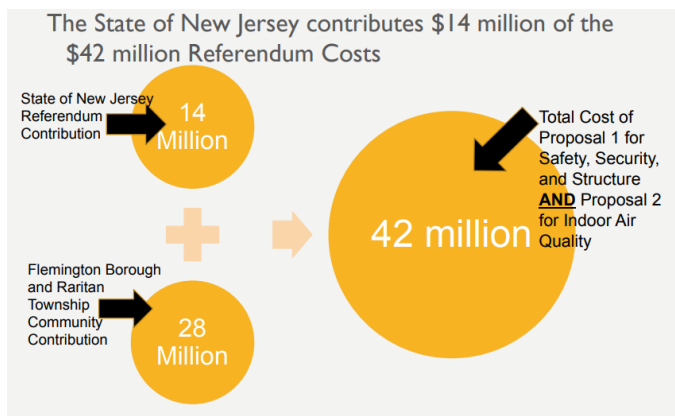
The State of New Jersey contributes \$14 million of the \$42 million Referendum Costs

State of New Jersey Referendum Contribution

14 Million

Flemington Borough and Raritan Township Community Contribution

28 Million

42 million

Total Cost of Proposal 1 for Safety, Security, and Structure **AND** Proposal 2 for Indoor Air Quality